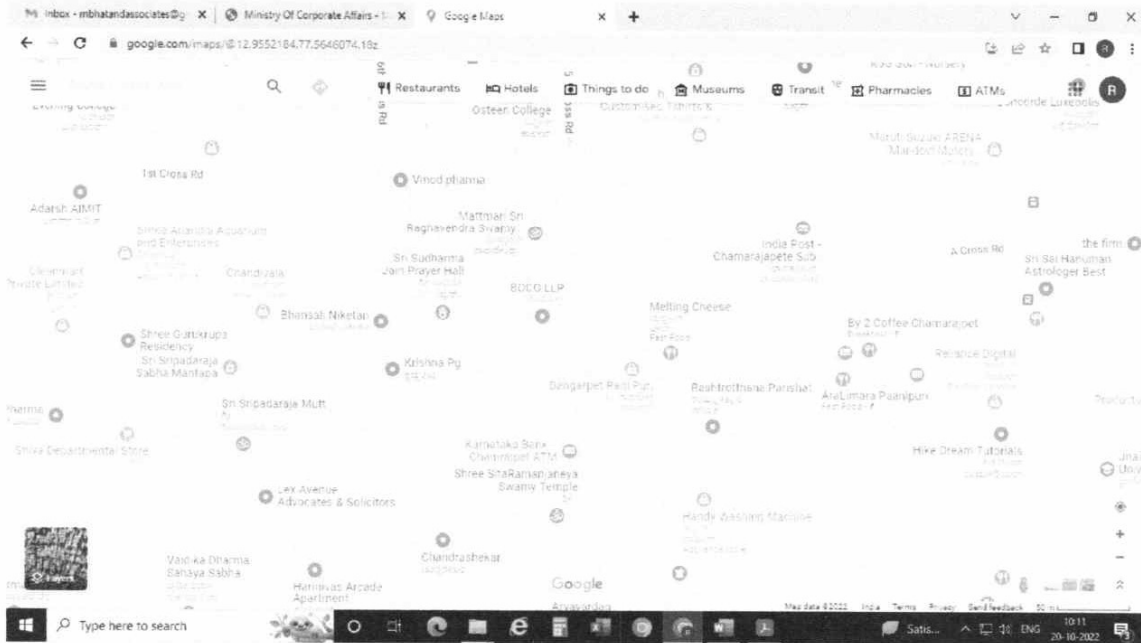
Inbox - mbhatandassociates@g ×
Ministry Of Corporate Affairs - ×
Google Maps ×
+

google.com/maps/@12.9552184,77.5646074,18z

Restaurants
Hotels
Things to do
Museums
Transit
Pharmacies
ATMs

Evening College
Osteen College
Customised T-shirts
Maruti Suzuki ARENA
Mandovi Motors
1st Cross Rd
Vinod pharma
Adarsh AIMIT
Shree Ananda Aquarium and Enterprises
Mattmari Sri Raghavendra Swamy
India Post - Chamarajapete Sub
A Cross Rd
the firm
Sri Sai Hanuman Astrologer Best
Private Limited
Chandivala
Sri Sudharma Jain Prayer Hall
BDCO LLP
Melting Cheese
Bhansali Niketan
Shree Gurukrupa Residency
Sri Sripadaraja Sabha Mantapa
Krishna Pg
By 2 Coffee Chamarajpet
Reliance Digital
Bangarpet Pani Puri
Rashtrotthana Parishat
AraLimara Paanipuri
Sri Sripadaraja Mutt
Karnataka Bank Chamrajpet ATM
Hike Dream Tutorials
Shiva Departmental Store
Shree SitaRamanjaneya Swamy Temple
Lex Avenue Advocates & Solicitors
Handy Washing Machine
Chandrashekar
Vaidika Dharma Sahaya Sabha
Hanuvas Arcade Apartment
Layers
Google
Map data ©2022 India Terms Privacy Send feedback 50 m

Type here to search
Satis...
ENG
10:11
20-10-2022